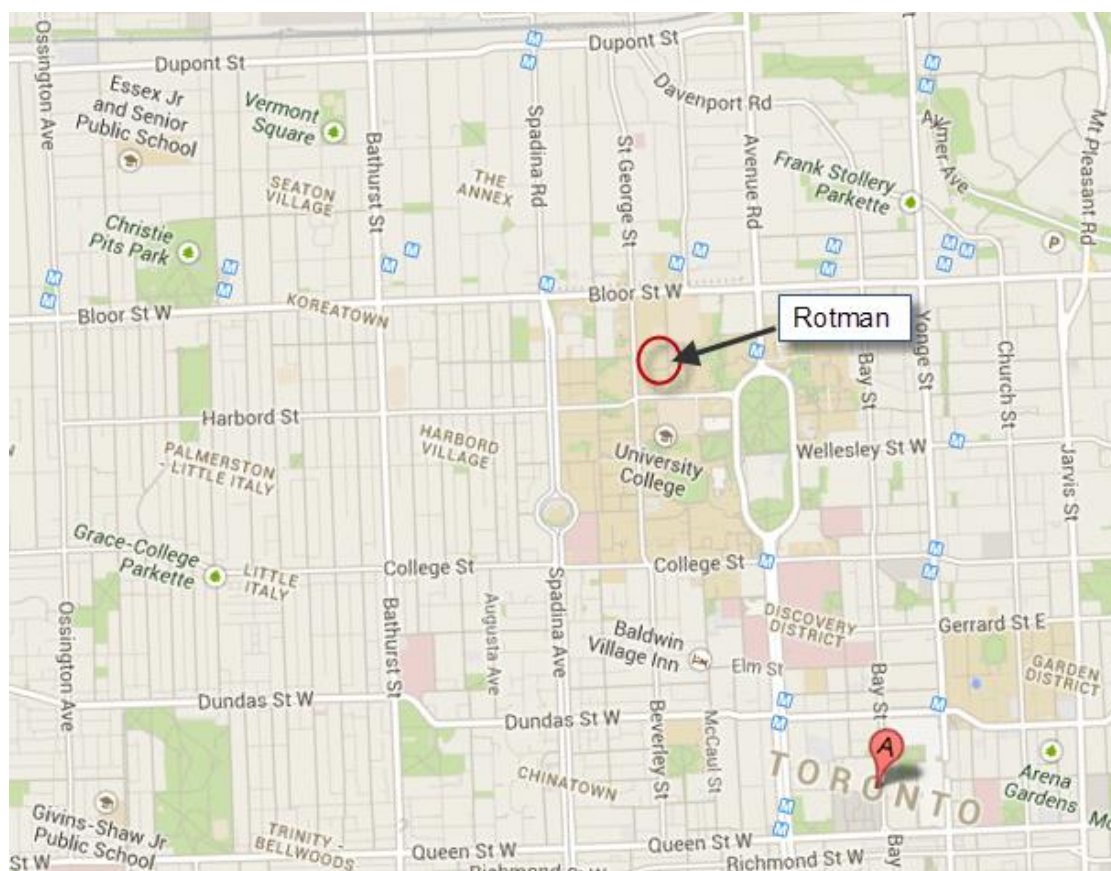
Dupont St
Dupont St
Davenport Rd
Essex Jr and Senior Public School
Vermont Square
Ossington Ave
Bathurst St
Spadina Rd
St George St
Avenue Rd
Aylmer Ave
Mt Pleasant Rd
SEATON VILLAGE
THE ANNEX
Frank Stollery Parkette
Christie Pits Park
Bloor St W
KOREATOWN
Bloor St W
Rotman
Bay St
Yonge St
Church St
Harbord St
HARBORD VILLAGE
PALMERSTON - LITTLE ITALY
University College
Wellesley St W
Jarvis St
Grace-College Parkette
LITTLE ITALY
College St
College St
Ossington Ave
Bathurst St
Augusta Ave
Spadina Ave
DISCOVERY DISTRICT
Gerrard St E
Baldwin Village Inn
Elm St
GARDEN DISTRICT
Dundas St W
Dundas St W
Beverley St
McCaul St
Bay St
CHINATOWN
TORONTO
A
Arena Gardens
Givins-Shaw Jr Public School
TRINITY - BELLWOODS
Queen St W
Queen St W
Richmond St W
Bay
St W
Mc